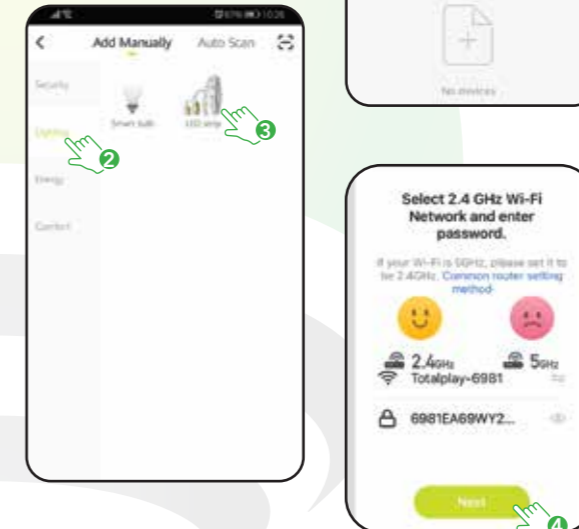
Add Manually
Auto Scan

Security
Lighting
Energy
Comfort

Smart bulb
LED strip

2
3

No devices

Select 2.4 GHz Wi-Fi Network and enter password.

If your Wi-Fi is 5GHz, please set it to be 2.4GHz. Common router setting method

2.4GHz
5GHz

Totalplay-6981

6981EA69WY2...

Next

4